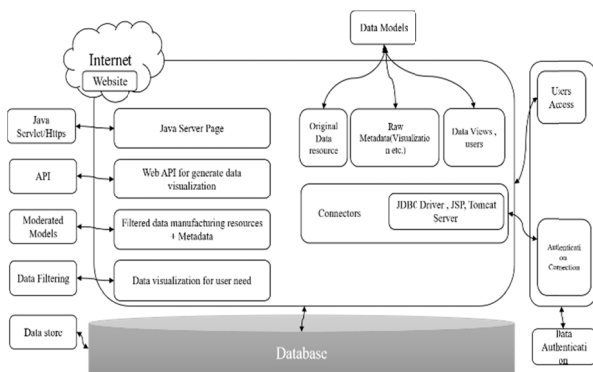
Data Models

Internet

Website

Java Servlet/Https

Java Server Page

API

Web API for generate data visualization

Moderated Models

Filtered data manufacturing resources + Metadata

Data Filtering

Data visualization for user need

Data store

Original Data resource

Raw Metadata(Visualization etc.)

Data Views , users

Connectors

JDBC Driver , JSP, Tomcat Server

Users Access

Authentication Connection

Data Authentication

Database